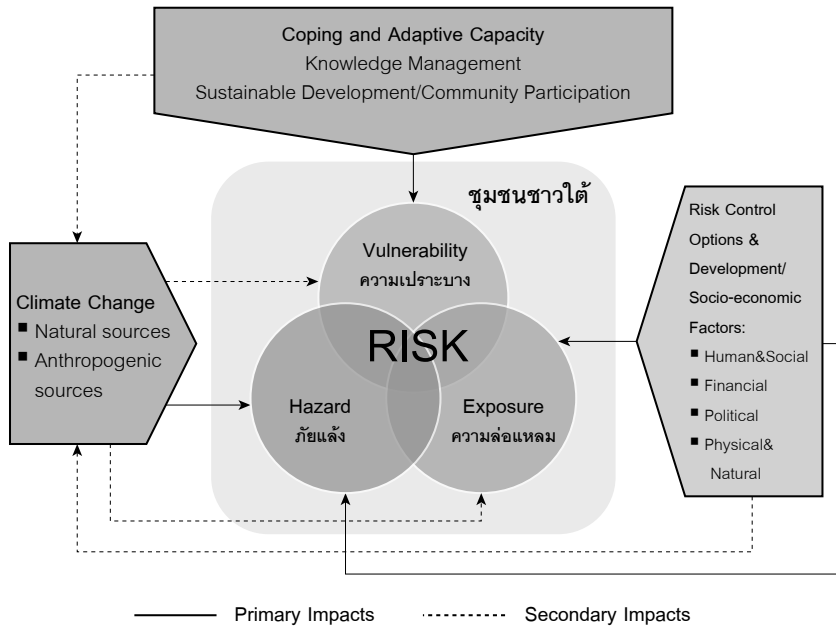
Coping and Adaptive Capacity
Knowledge Management
Sustainable Development/Community Participation

ชุมชนชาวใต้

Vulnerability
ความเปราะบาง

RISK

Hazard
ภัยแล้ง

Exposure
ความล่อแหลม

Climate Change
■ Natural sources
■ Anthropogenic sources

Risk Control Options & Development/ Socio-economic Factors:
■ Human&Social
■ Financial
■ Political
■ Physical& Natural

Primary Impacts
Secondary Impacts